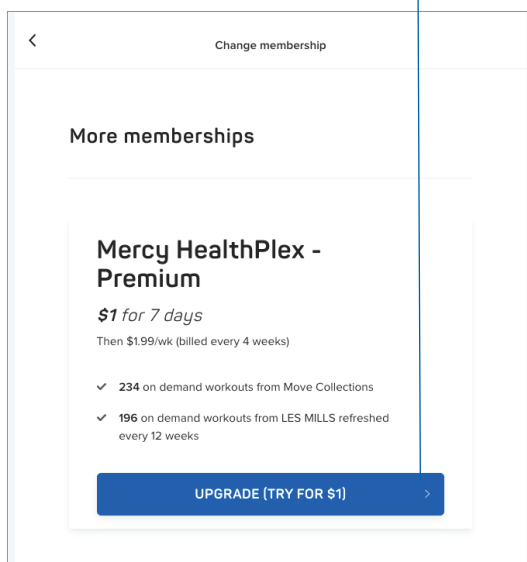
<

Change membership

More memberships

Mercy HealthPlex - Premium

$1 for 7 days

Then $1.99/wk (billed every 4 weeks)

✔ 234 on demand workouts from Move Collections

✔ 196 on demand workouts from LES MILLS refreshed every 12 weeks

UPGRADE (TRY FOR $1) >